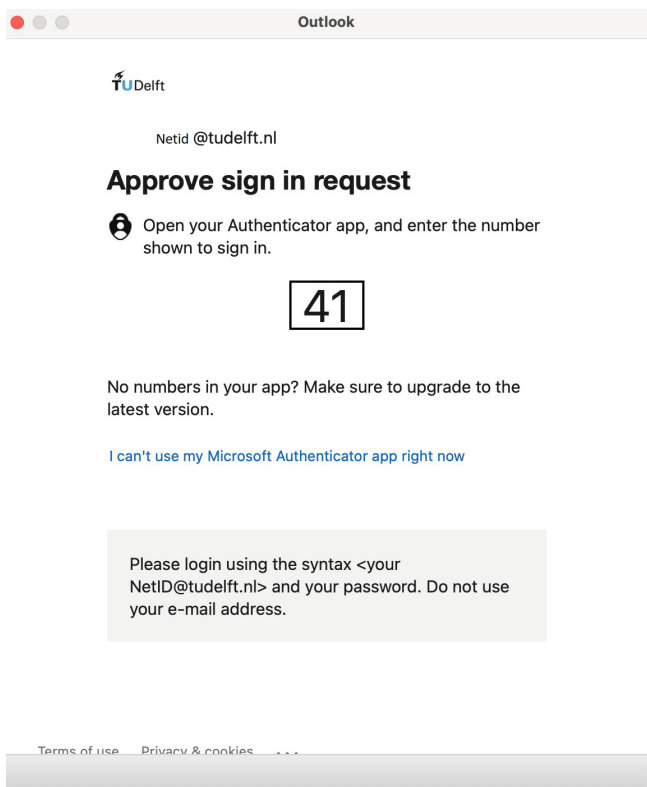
Outlook

TUDelft

Netid @tudelft.nl

Approve sign in request

Open your Authenticator app, and enter the number shown to sign in.

41

No numbers in your app? Make sure to upgrade to the latest version.

I can't use my Microsoft Authenticator app right now

Please login using the syntax <your NetID@tudelft.nl> and your password. Do not use your e-mail address.

Terms of use Privacy & cookies ...